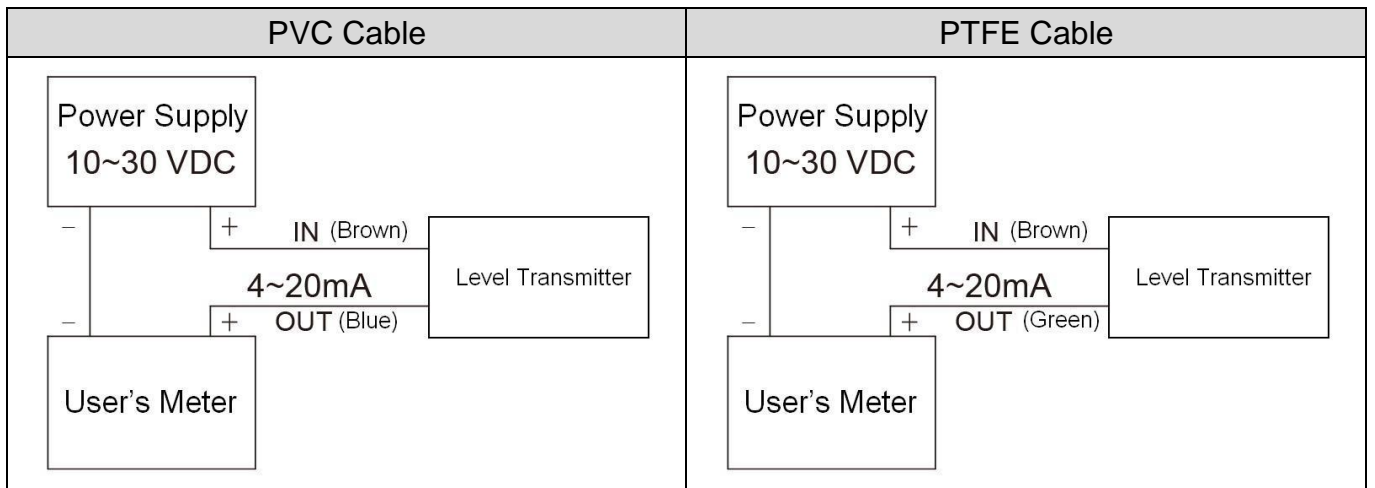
| PVC Cable | PTFE Cable |
|---|---|
| Power Supply 10~30 VDC − + IN (Brown) 4~20mA Level Transmitter − + OUT (Blue) User's Meter | Power Supply 10~30 VDC − + IN (Brown) 4~20mA Level Transmitter − + OUT (Green) User's Meter |